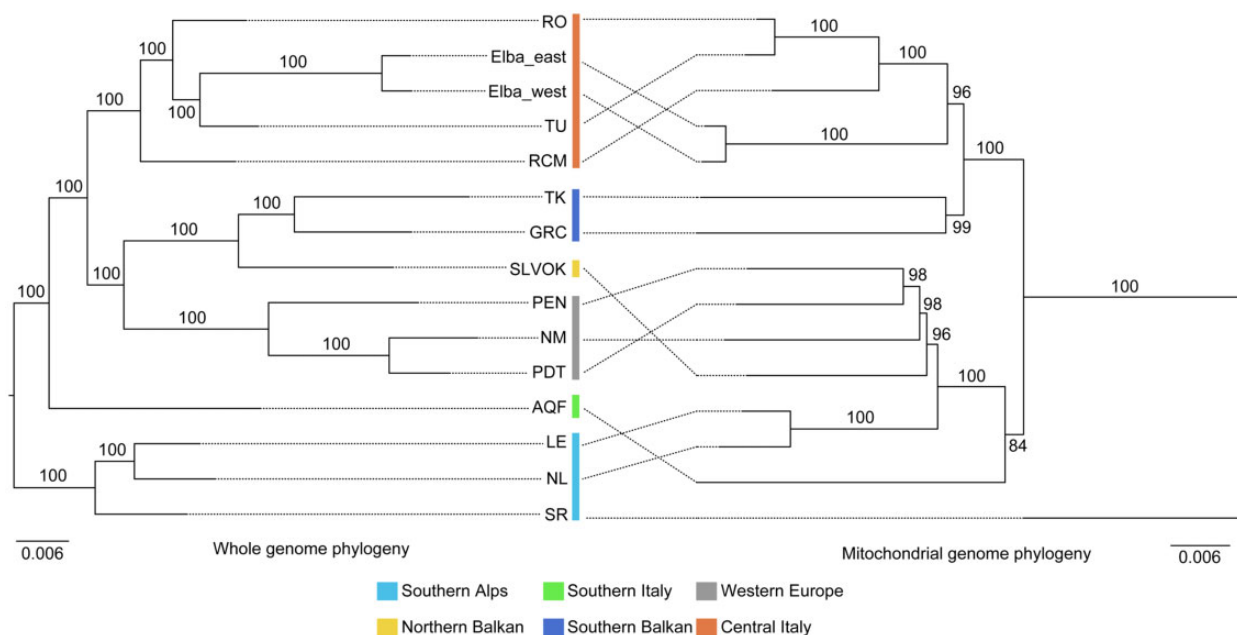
RO
Elba_east
Elba_west
TU
RCM
TK
GRC
SLVOK
PEN
NM
PDT
AQF
LE
NL
SR

100
100
100
100
100
100
100
100
100
100
100
100

100
100
96
100
100
99
98
98
96
100
100
84
100

0.006
Whole genome phylogeny
Mitochondrial genome phylogeny
0.006

Southern Alps
Southern Italy
Western Europe
Northern Balkan
Southern Balkan
Central Italy